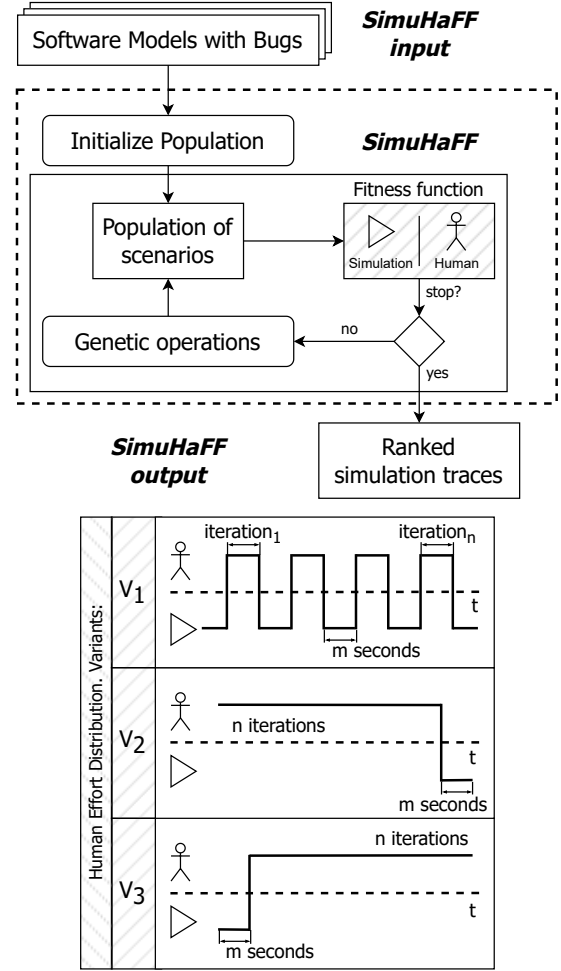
Software Models with Bugs

SimuHaFF input

Initialize Population

SimuHaFF

Fitness function

Population of scenarios

Simulation

Human

stop?

no

Genetic operations

yes

SimuHaFF output

Ranked simulation traces

Human Effort Distribution. Variants:

$V_1$

iteration$_1$

iteration$_n$

t

m seconds

$V_2$

n iterations

t

m seconds

$V_3$

n iterations

t

m seconds